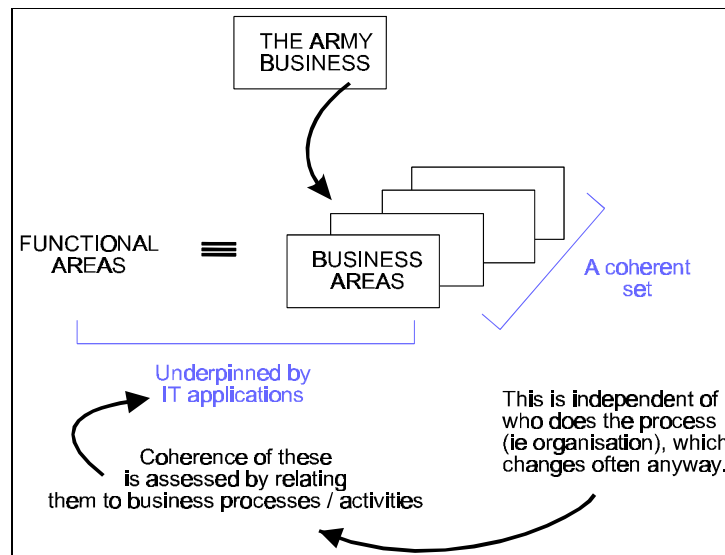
THE ARMY BUSINESS

FUNCTIONAL AREAS

BUSINESS AREAS

A coherent set

Underpinned by IT applications

This is independent of who does the process (ie organisation), which changes often anyway.

Coherence of these is assessed by relating them to business processes / activities